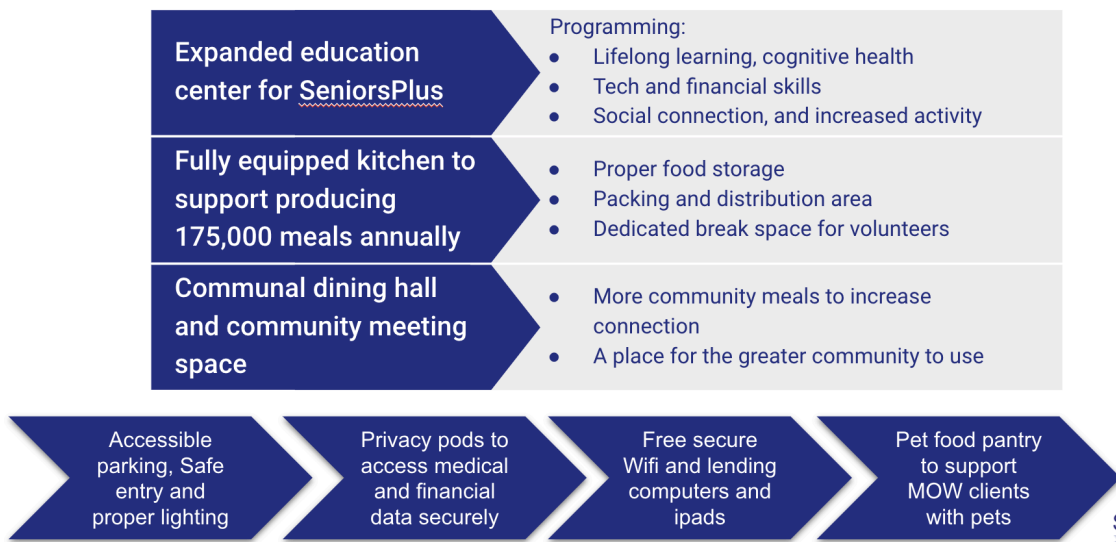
Expanded education center for SeniorsPlus

Programming:
- Lifelong learning, cognitive health
- Tech and financial skills
- Social connection, and increased activity

Fully equipped kitchen to support producing 175,000 meals annually

- Proper food storage
- Packing and distribution area
- Dedicated break space for volunteers

Communal dining hall and community meeting space

- More community meals to increase connection
- A place for the greater community to use

Accessible parking, Safe entry and proper lighting

Privacy pods to access medical and financial data securely

Free secure Wifi and lending computers and ipads

Pet food pantry to support MOW clients with pets